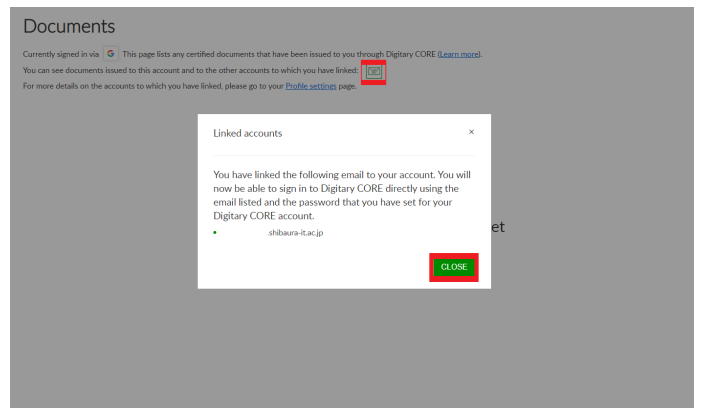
Documents

Currently signed in via G This page lists any certified documents that have been issued to you through Digitary CORE (Learn more).

You can see documents issued to this account and to the other accounts to which you have linked:

For more details on the accounts to which you have linked, please go to your Profile settings page.

Linked accounts ×

You have linked the following email to your account. You will now be able to sign in to Digitary CORE directly using the email listed and the password that you have set for your Digitary CORE account.

• .shibaura-it.ac.jp

CLOSE

et